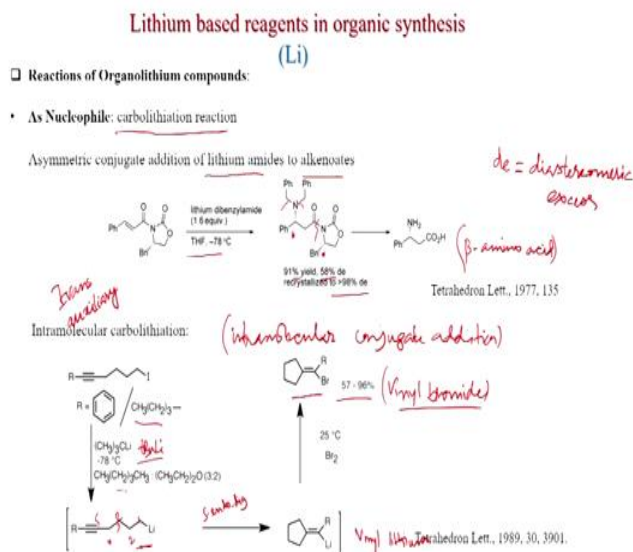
Lithium based reagents in organic synthesis
(Li)

❑ Reactions of Organolithium compounds:

• As Nucleophile: carbolithiation reaction

Asymmetric conjugate addition of lithium amides to alkenoates

de = diastereomeric excess

Ph

Bn

lithium dibenzylamide (1.6 equiv.)

THF, -78 °C

Ph Ph

N

Ph

$NH_2$

$CO_2H$

(β-amino acid)

91% yield, 58% de
recrystallized to >98% de

Tetrahedron Lett., 1977, 135

Trans auxiliary

Intramolecular carbolithiation:

(intramolecular conjugate addition)

R

I

R =

$CH_3(CH_2)_3$—

$(CH_3)_3CLi$ tBuLi
-78 °C

$CH_3CH_2CH_2CH_3$ $(CH_3CH_2)_2O$ (3:2)

R

Br

57 - 96%

(Vinyl bromide)

25 °C

$Br_2$

Li

syn addn

R

Li

Vinyl lithium Tetrahedron Lett., 1989, 30, 3901.